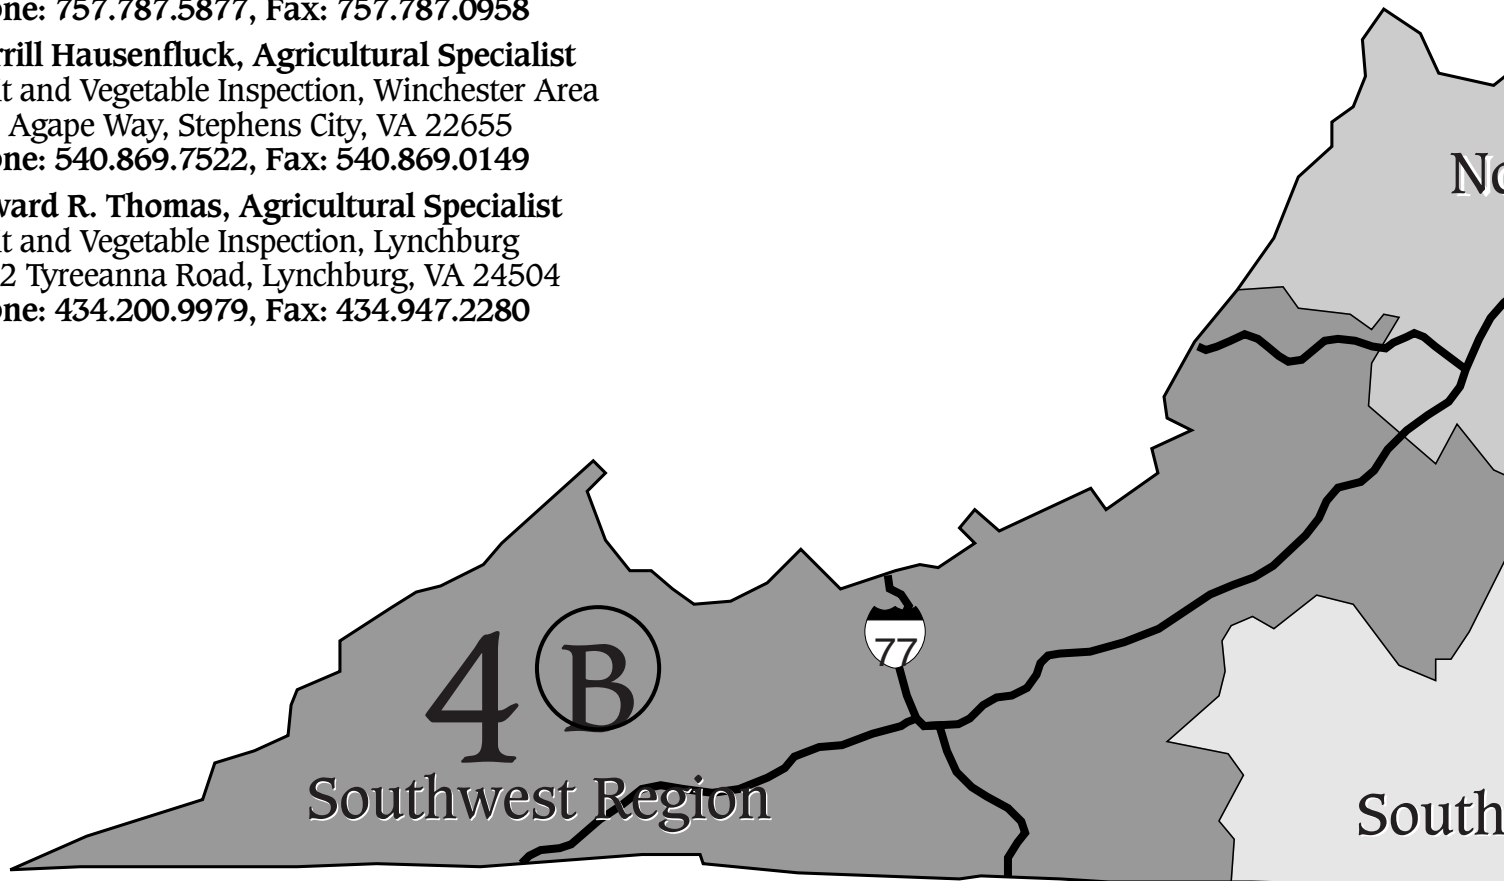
one: 757.787.5877, Fax: 757.787.0958

rrill Hausenfluck, Agricultural Specialist
it and Vegetable Inspection, Winchester Area
Agape Way, Stephens City, VA 22655
one: 540.869.7522, Fax: 540.869.0149

ward R. Thomas, Agricultural Specialist
it and Vegetable Inspection, Lynchburg
2 Tyreeanna Road, Lynchburg, VA 24504
one: 434.200.9979, Fax: 434.947.2280

No

77

4B
Southwest Region

South